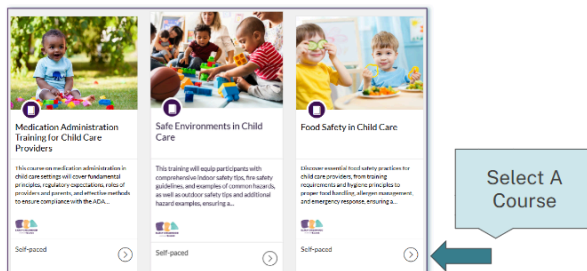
Medication Administration Training for Child Care Providers

This course on medication administration in child care settings will cover fundamental principles, regulatory expectations, roles of providers and parents, and effective methods to ensure compliance with the ADA...

Self-paced

Safe Environments in Child Care

This training will equip participants with comprehensive indoor safety tips, fire safety guidelines, and examples of common hazards, as well as outdoor safety tips and additional hazard examples, ensuring a...

Self-paced

Food Safety in Child Care

Discover essential food safety practices for child care providers, from training requirements and hygiene principles to proper food handling, allergen management, and emergency response, ensuring a...

Self-paced

Select A Course